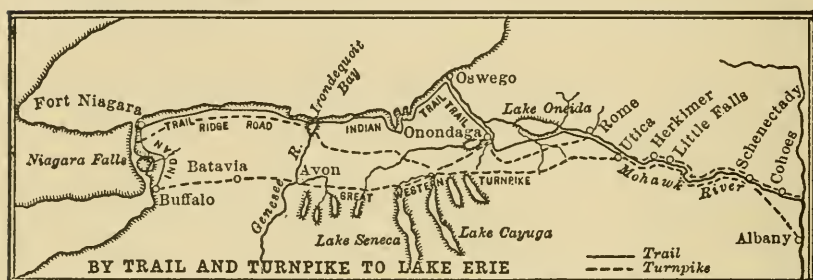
Fort Niagara
Irondequoit Bay
Oswego
Lake Oneida
Rome
Utica
Herkimer
Little Falls
Schenectady
Cohoes
TRAIL
RIDGE ROAD
INDIAN
TRAIL
TRAIL
Onondaga
Niagara Falls
Batavia
Avon
Buffalo
Genesee R.
GREAT
WESTERN
TURNPIKE
Mohawk
River
Lake Seneca
Lake Cayuga
Albany
Trail
Turnpike
BY TRAIL AND TURNPIKE TO LAKE ERIE